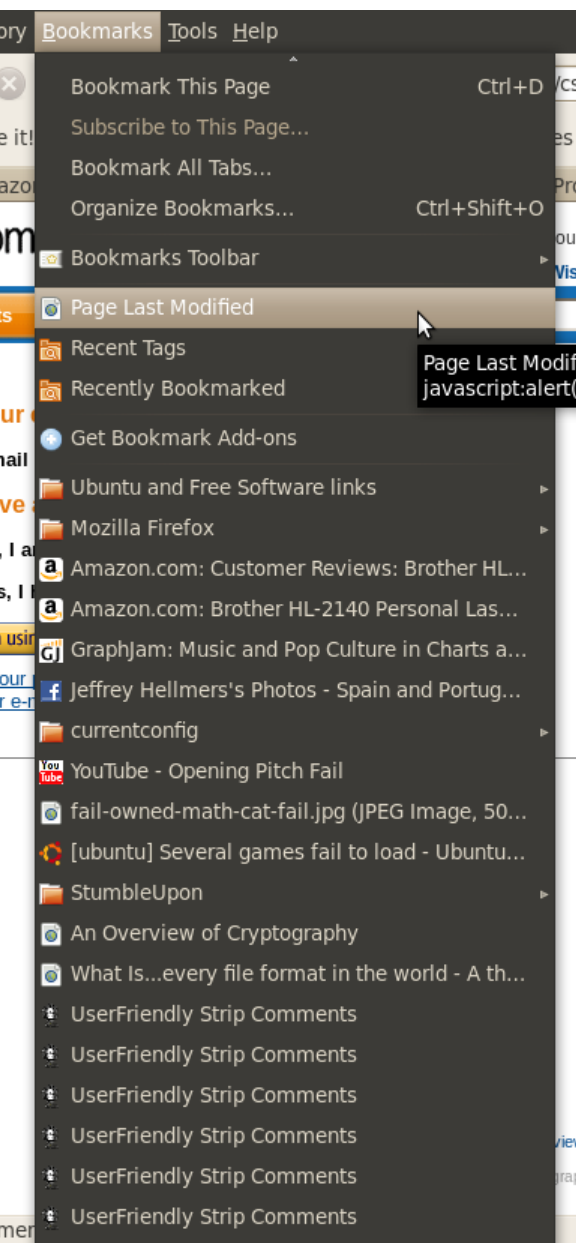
ory Bookmarks Tools Help

Bookmark This Page Ctrl+D
Subscribe to This Page...
Bookmark All Tabs...
Organize Bookmarks... Ctrl+Shift+O
Bookmarks Toolbar
Page Last Modified
Recent Tags
Recently Bookmarked
Get Bookmark Add-ons
Ubuntu and Free Software links
Mozilla Firefox
Amazon.com: Customer Reviews: Brother HL...
Amazon.com: Brother HL-2140 Personal Las...
GraphJam: Music and Pop Culture in Charts a...
Jeffrey Hellmers's Photos - Spain and Portug...
currentconfig
YouTube - Opening Pitch Fail
fail-owned-math-cat-fail.jpg (JPEG Image, 50...
[ubuntu] Several games fail to load - Ubuntu...
StumbleUpon
An Overview of Cryptography
What Is...every file format in the world - A th...
UserFriendly Strip Comments
UserFriendly Strip Comments
UserFriendly Strip Comments
UserFriendly Strip Comments
UserFriendly Strip Comments
UserFriendly Strip Comments

Page Last Modif
javascript:alert(